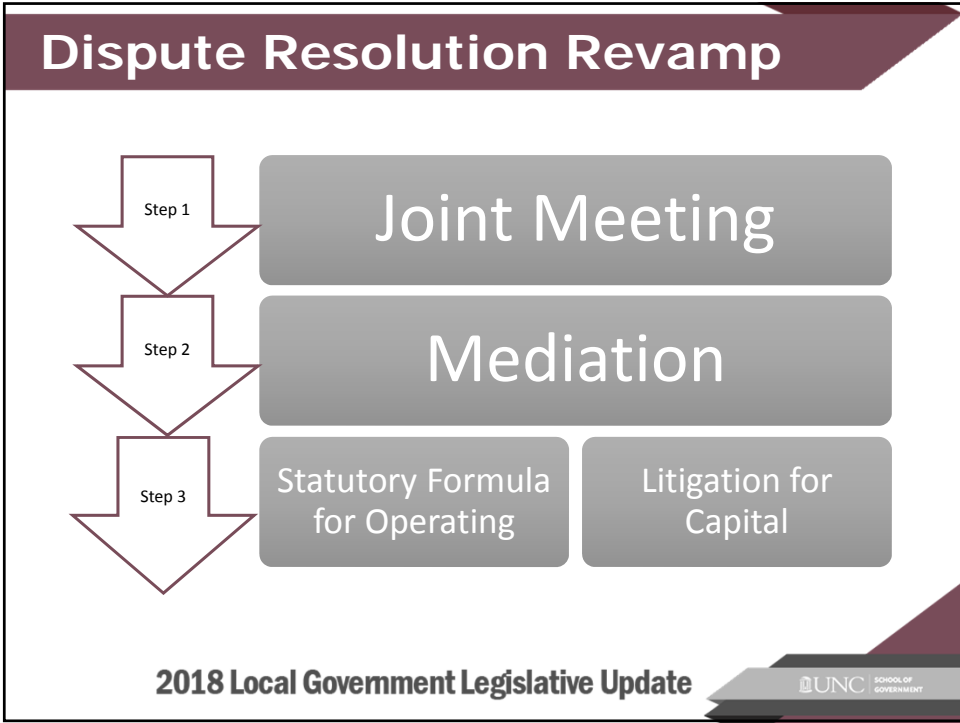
Dispute Resolution Revamp

Step 1

Joint Meeting

Step 2

Mediation

Step 3

Statutory Formula for Operating

Litigation for Capital

2018 Local Government Legislative Update

UNC SCHOOL OF GOVERNMENT